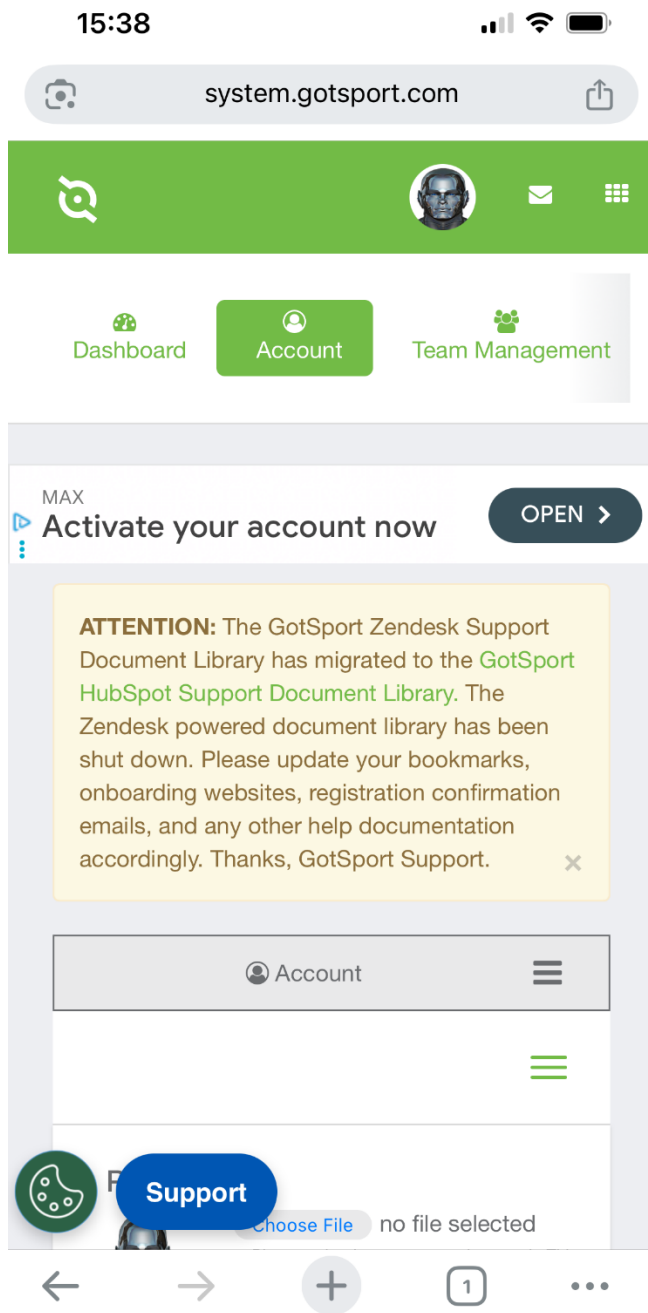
15:38

system.gotsport.com

Dashboard
Account
Team Management

MAX
Activate your account now
OPEN

ATTENTION: The GotSport Zendesk Support Document Library has migrated to the GotSport HubSpot Support Document Library. The Zendesk powered document library has been shut down. Please update your bookmarks, onboarding websites, registration confirmation emails, and any other help documentation accordingly. Thanks, GotSport Support.

×

Account

Support

Choose File no file selected

1